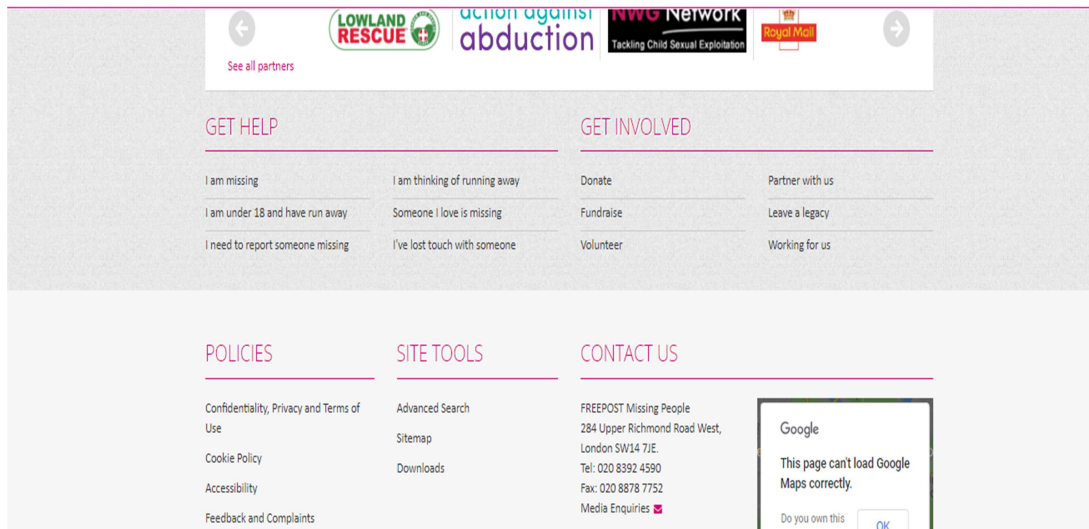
LOWLAND RESCUE

action against abduction

NWG Network
Tackling Child Sexual Exploitation

Royal Mail

See all partners

GET HELP

I am missing

I am thinking of running away

I am under 18 and have run away

Someone I love is missing

I need to report someone missing

I've lost touch with someone

GET INVOLVED

Donate

Partner with us

Fundraise

Leave a legacy

Volunteer

Working for us

POLICIES

Confidentiality, Privacy and Terms of Use

Cookie Policy

Accessibility

Feedback and Complaints

SITE TOOLS

Advanced Search

Sitemap

Downloads

CONTACT US

FREEPOST Missing People
284 Upper Richmond Road West,
London SW14 7JE.
Tel: 020 8392 4590
Fax: 020 8878 7752
Media Enquiries

Google

This page can't load Google Maps correctly.

Do you own this

OK